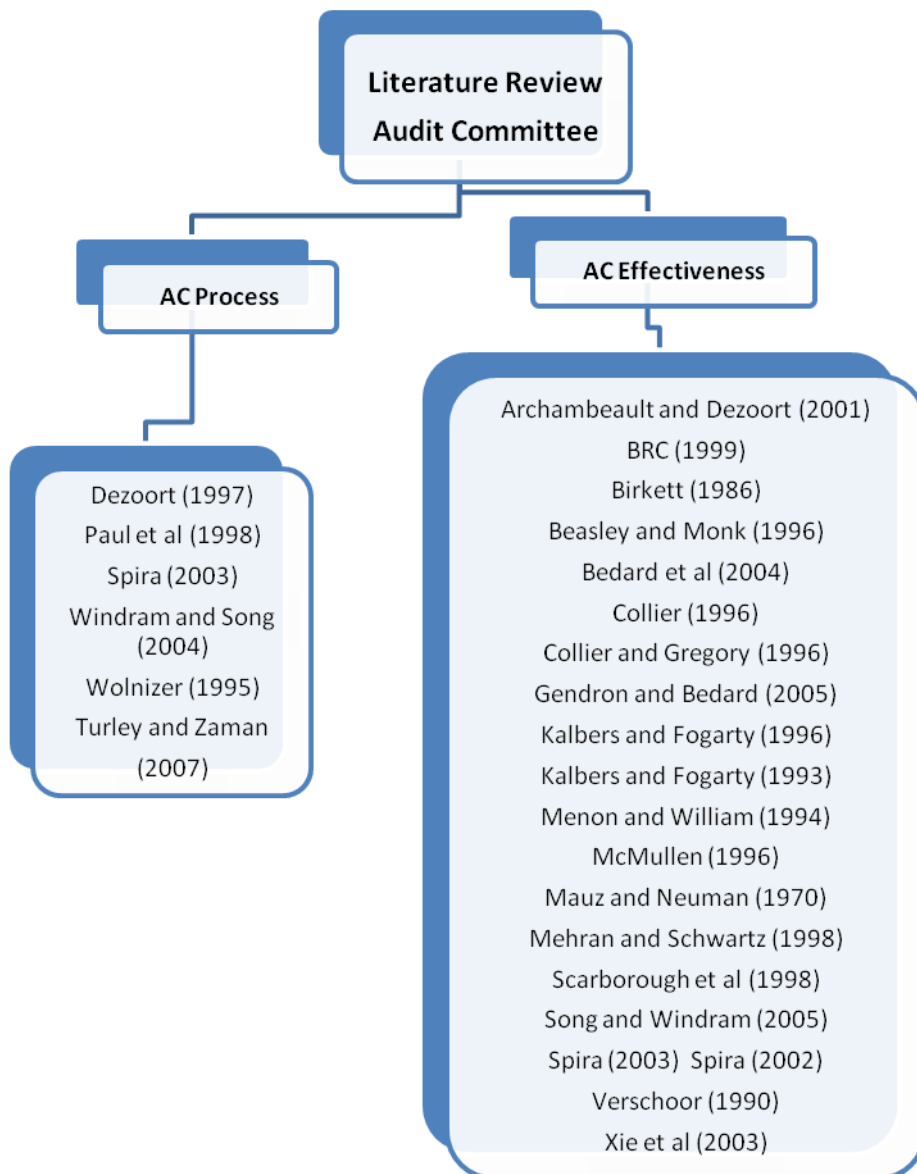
Literature Review
Audit Committee

AC Process

Dezoort (1997)
Paul et al (1998)
Spira (2003)
Windram and Song (2004)
Wolnizer (1995)
Turley and Zaman (2007)

AC Effectiveness

Archambeault and Dezoort (2001)
BRC (1999)
Birkett (1986)
Beasley and Monk (1996)
Bedard et al (2004)
Collier (1996)
Collier and Gregory (1996)
Gendron and Bedard (2005)
Kalbers and Fogarty (1996)
Kalbers and Fogarty (1993)
Menon and William (1994)
McMullen (1996)
Mauz and Neuman (1970)
Mehran and Schwartz (1998)
Scarborough et al (1998)
Song and Windram (2005)
Spira (2003) Spira (2002)
Verschoor (1990)
Xie et al (2003)